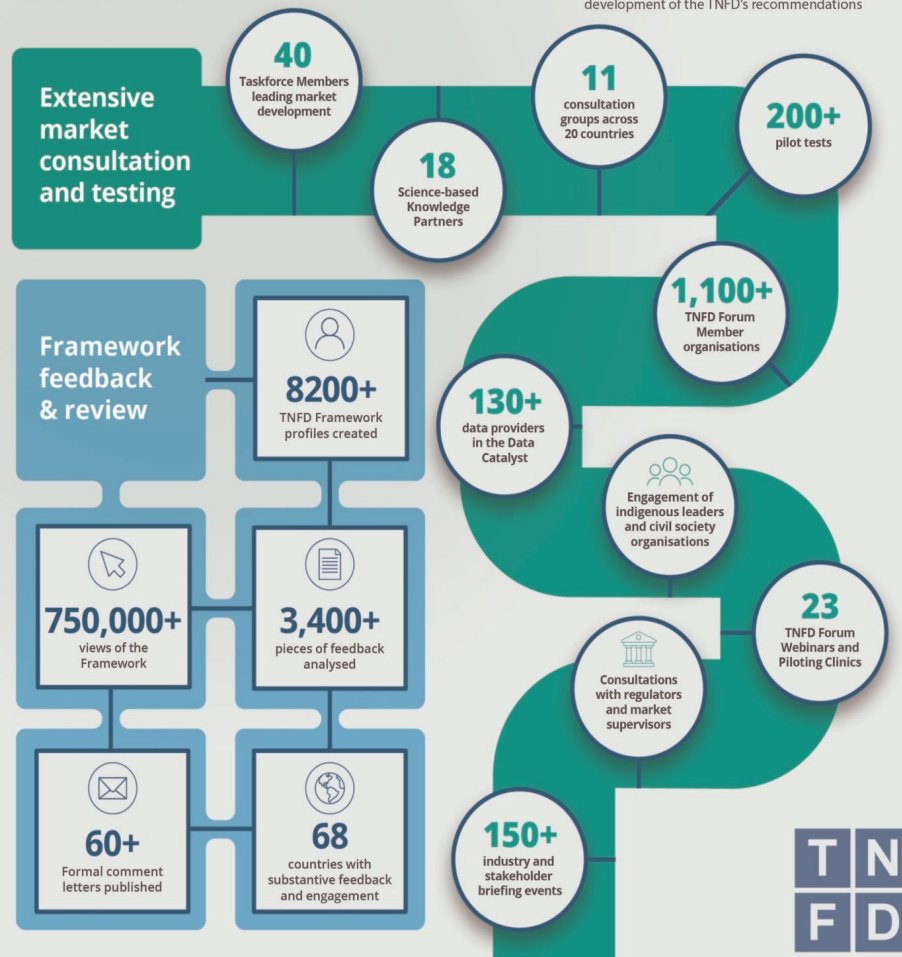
development of the TNFD's recommendations

Extensive market consultation and testing

40
Taskforce Members leading market development

18
Science-based Knowledge Partners

11
consultation groups across 20 countries

200+
pilot tests

1,100+
TNFD Forum Member organisations

130+
data providers in the Data Catalyst

Engagement of indigenous leaders and civil society organisations

23
TNFD Forum Webinars and Piloting Clinics

Consultations with regulators and market supervisors

150+
industry and stakeholder briefing events

Framework feedback & review

8200+
TNFD Framework profiles created

750,000+
views of the Framework

3,400+
pieces of feedback analysed

60+
Formal comment letters published

68
countries with substantive feedback and engagement

T N
F D